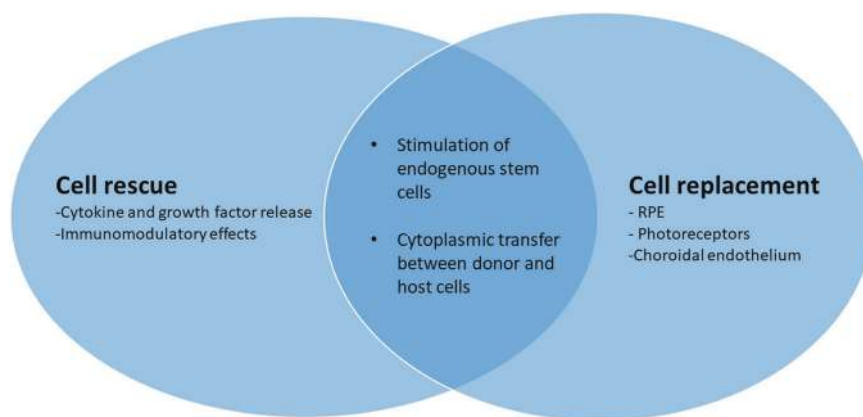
Cell rescue
-Cytokine and growth factor release
-Immunomodulatory effects

• Stimulation of endogenous stem cells

• Cytoplasmic transfer between donor and host cells

Cell replacement
- RPE
- Photoreceptors
-Choroidal endothelium